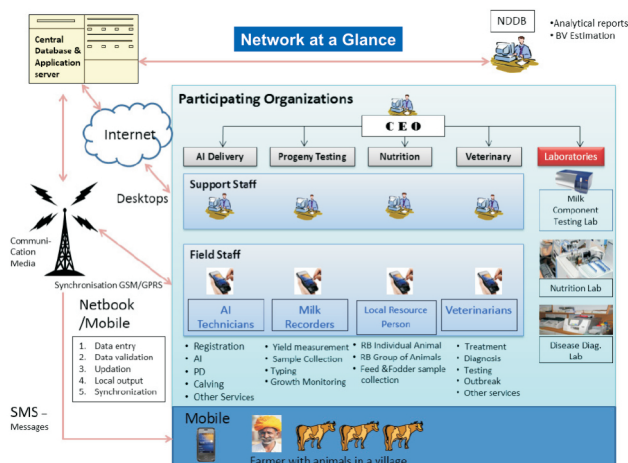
Central Database & Application server

Network at a Glance

NDDB

•Analytical reports
• BV Estimation

Internet

Participating Organizations

C E O

AI Delivery

Progeny Testing

Nutrition

Veterinary

Laboratories

Support Staff

Desktops

Milk Component Testing Lab

Communication Media

Field Staff

Synchronisation GSM/GPRS

Nutrition Lab

Netbook /Mobile

AI Technicians

Milk Recorders

Local Resource Person

Veterinarians

1. Data entry
2. Data validation
3. Updation
4. Local output
5. Synchronization

• Registration
• AI
• PD
• Calving
• Other Services

• Yield measurement
• Sample Collection
• Typing
• Growth Monitoring

• RB Individual Animal
• RB Group of Animals
• Feed &Fodder sample collection

• Treatment
• Diagnosis
• Testing
• Outbreak
• Other services

Disease Diag. Lab

SMS – Messages

Mobile

Farmer with animals in a village